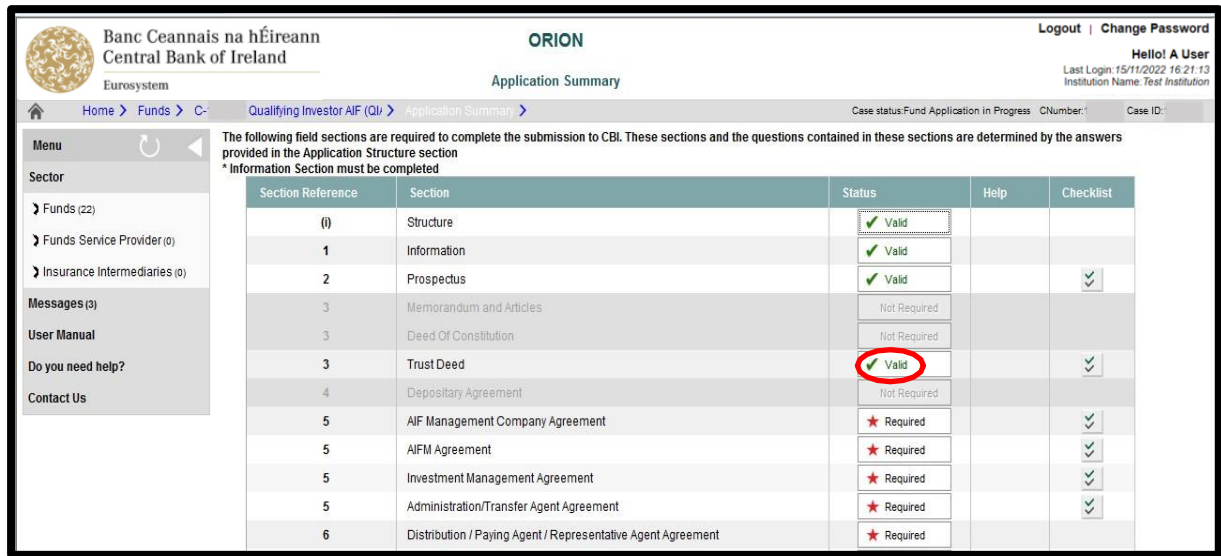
Banc Ceannais na hÉireann
Central Bank of Ireland
Eurosystem

ORION

Application Summary

Logout | Change Password

Hello! A User
Last Login: 15/11/2022 16:21:13
Institution Name: Test Institution

Home > Funds > C-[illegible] Qualifying Investor AIF (QI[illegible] > Application Summary >

Case status: Fund Application in Progress CNumber: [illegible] Case ID: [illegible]

Menu

Sector

Funds (22)

Funds Service Provider (0)

Insurance Intermediaries (0)

Messages (3)

User Manual

Do you need help?

Contact Us

The following field sections are required to complete the submission to CBI. These sections and the questions contained in these sections are determined by the answers provided in the Application Structure section
* Information Section must be completed

| Section Reference | Section | Status | Help | Checklist |
|---|---|---|---|---|
| (i) | Structure | Valid | | |
| 1 | Information | Valid | | |
| 2 | Prospectus | Valid | | |
| 3 | Memorandum and Articles | Not Required | | |
| 3 | Deed Of Constitution | Not Required | | |
| 3 | Trust Deed | Valid | | |
| 4 | Depositary Agreement | Not Required | | |
| 5 | AIF Management Company Agreement | Required | | |
| 5 | AIFM Agreement | Required | | |
| 5 | Investment Management Agreement | Required | | |
| 5 | Administration/Transfer Agent Agreement | Required | | |
| 6 | Distribution / Paying Agent / Representative Agent Agreement | Required | | |